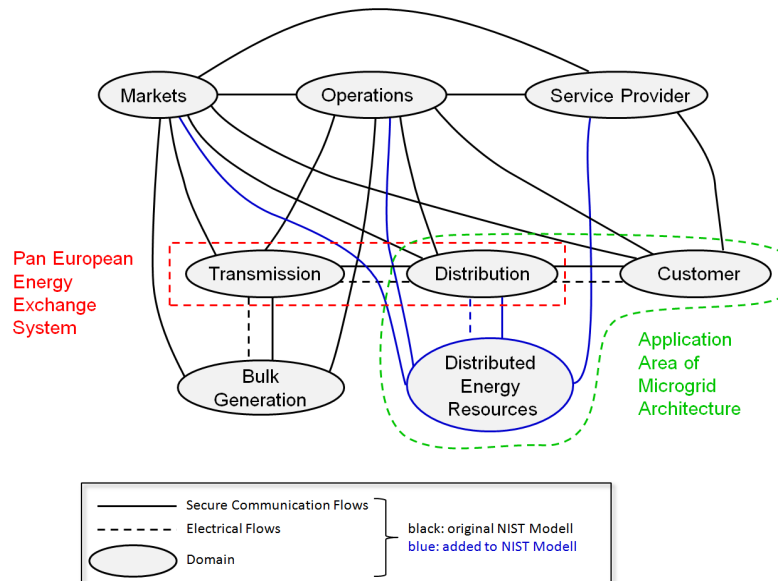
Markets
Operations
Service Provider
Pan European Energy Exchange System
Transmission
Distribution
Customer
Bulk Generation
Distributed Energy Resources
Application Area of Microgrid Architecture

Secure Communication Flows
Electrical Flows
Domain
black: original NIST Modell
blue: added to NIST Modell